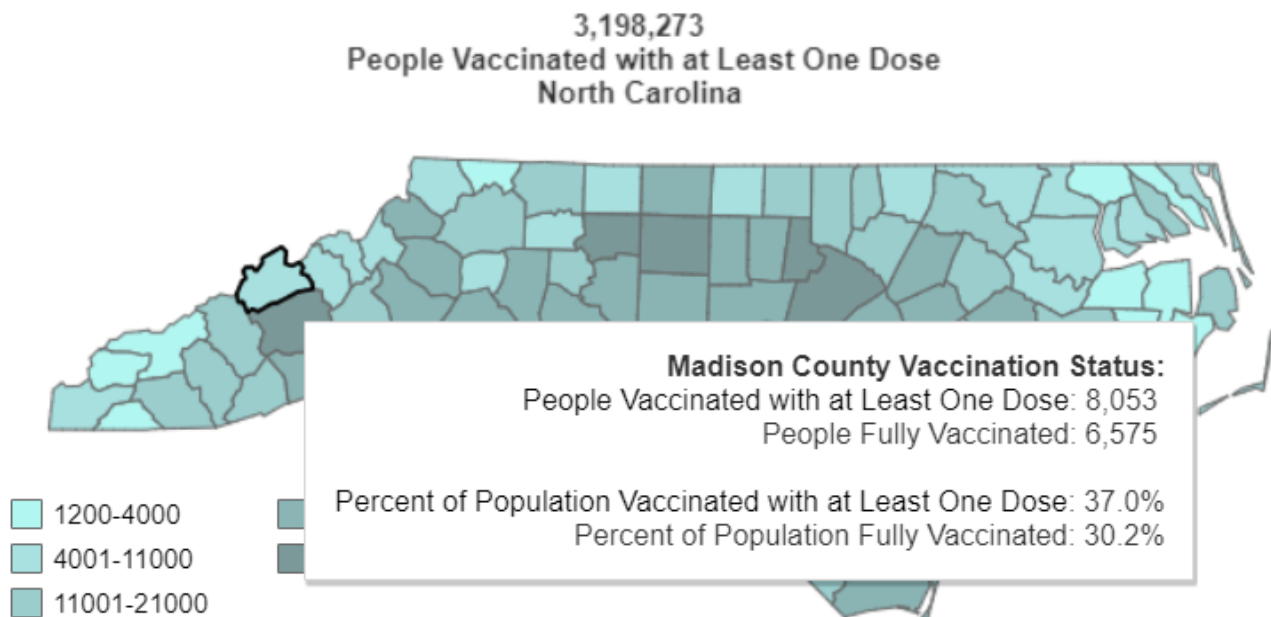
3,198,273
People Vaccinated with at Least One Dose
North Carolina

Madison County Vaccination Status:
People Vaccinated with at Least One Dose: 8,053
People Fully Vaccinated: 6,575

Percent of Population Vaccinated with at Least One Dose: 37.0%
Percent of Population Fully Vaccinated: 30.2%

1200-4000
4001-11000
11001-21000